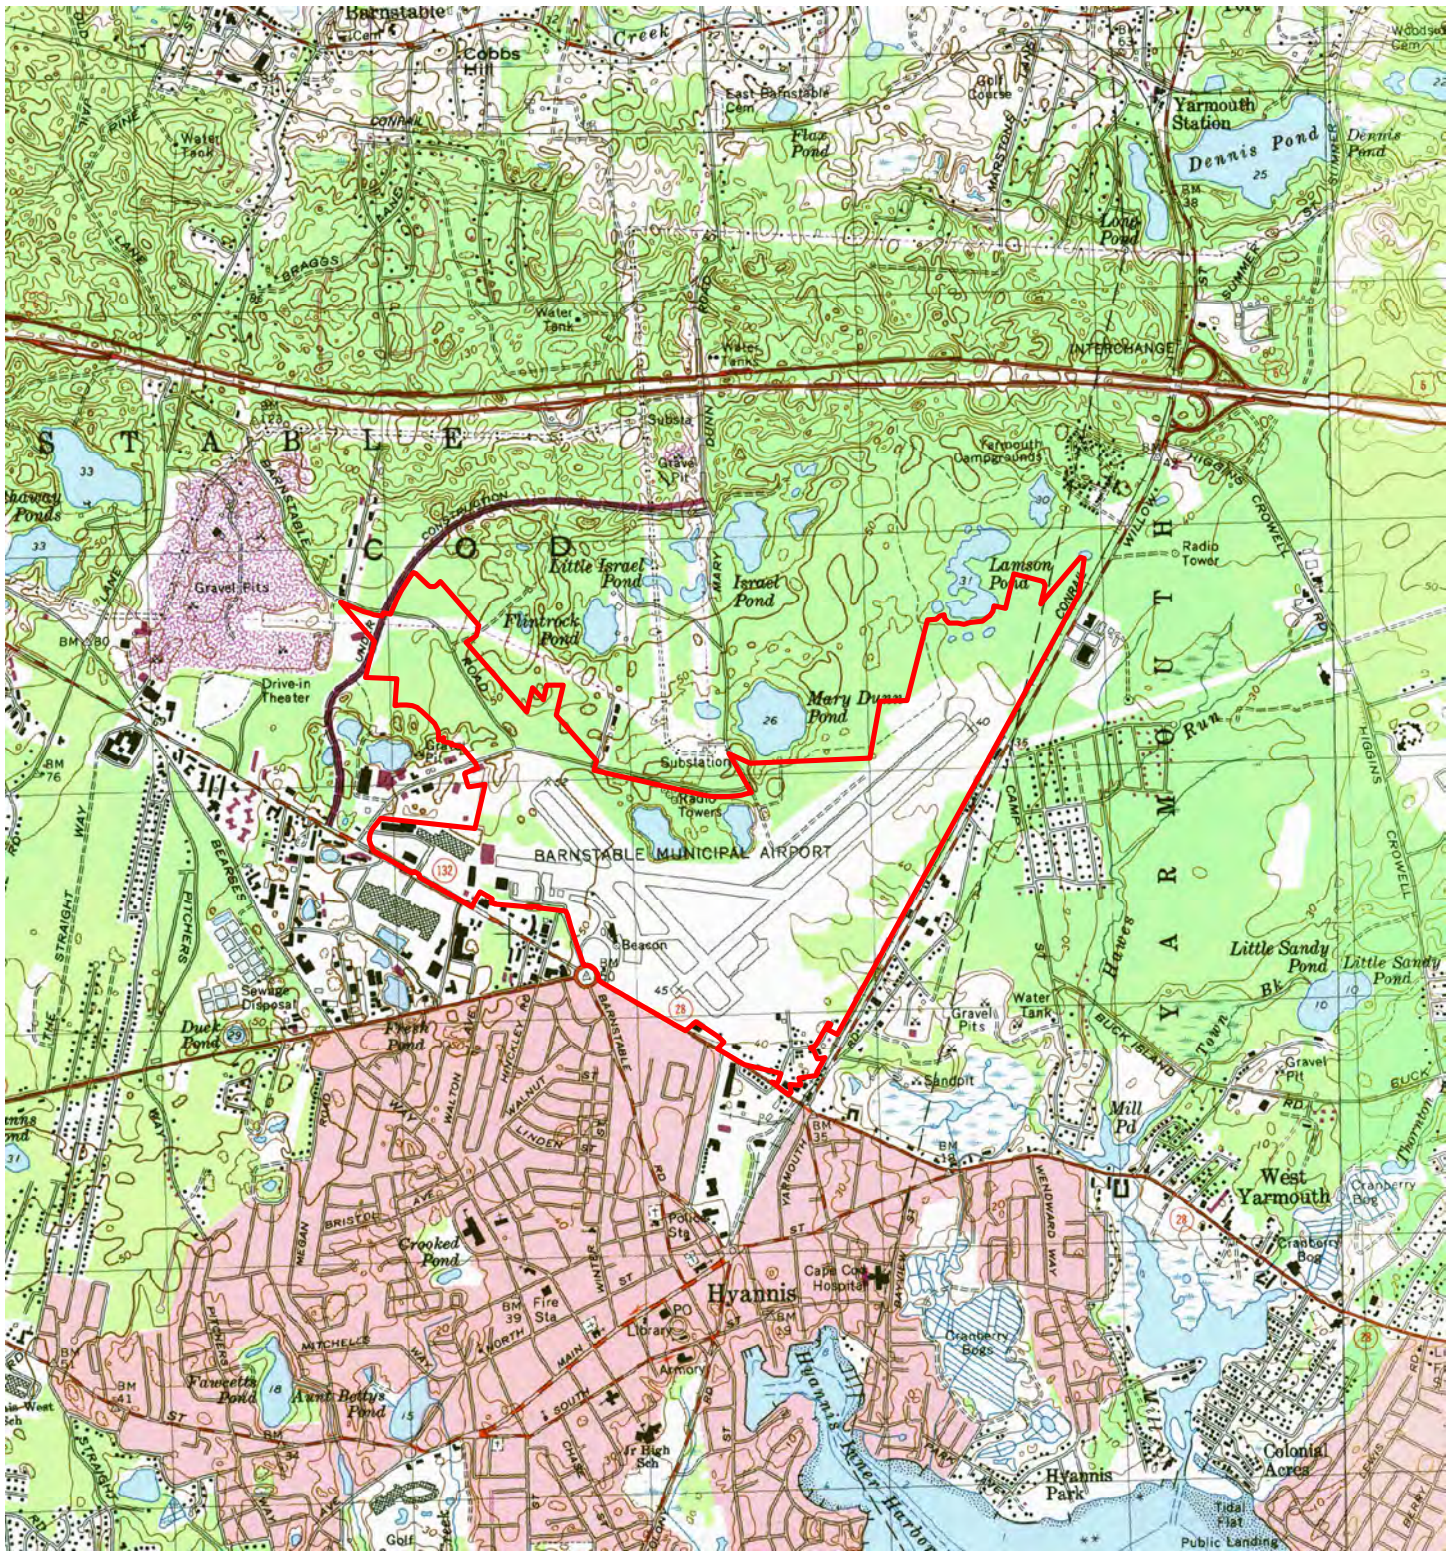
Barnstable
Cobbs Hill
Creek
East Barnstable Cem
Golf Course
Yarmouth Station
Dennis Pond
Dennis Pond
25
Flax Pond
Water Tank
Long Pond
BM 38
Water Tank
Water Tank
INTERCHANGE
6
STABLE
33
Substa
Gravel Pit
Yarmouth Campgrounds
30
Shallow Ponds
33
Gravel Pits
COD
Little Israel Pond
Israel Pond
Lamson Pond
31
Radio Tower
Flintrock Pond
BM 80
Drive-in Theater
Mary Dunn Pond
26
BM 76
Substation
Radio Towers
BARNSTABLE MUNICIPAL AIRPORT
132
YARMOUTH
Run
Beacon
BM
45
28
Hawes
Little Sandy Pond
Little Sandy Pond
10
Sewage Disposal
Water Tank
Gravel Pits
Town Bk
BUCK ISLAND
Gravel Pit
Duck Pond
29
Fresh Pond
Sandpit
Mill Pd
BM 35
West Yarmouth
Cranberry Bog
28
Cranberry Bog
Crooked Pond
Police Sta
Cape Cod Hospital
Hyannis
BM 39
Fire Sta
PO
Library
BM
Cranberry Bogs
Armory
Fawcetts Pond
Aunt Bettys Pond
18
15
Jr High Sch
Hyannis Inner Harbor
Hyannis Park
Colonial Acres
Tidal Flat
Public Landing
Golf
STRAIGHT WAY
PITCHERS WAY
BEARSES WAY
MITCHELLS WAY
BRISTOL AVE
WALTON
HINCKLEY
WALNUT
LINDEN ST
NORTH ST
MAIN ST
SOUTH ST
BARNSTABLE RD
YARMOUTH RD
WILLOW ST
SUMMER ST
HIGGINS CROWELL RD
CAMP ST
WENDWARD WAY
MARY DUNN RD
BRAGGS
LANE
PINE
CONNELL
MAIN ST
RD